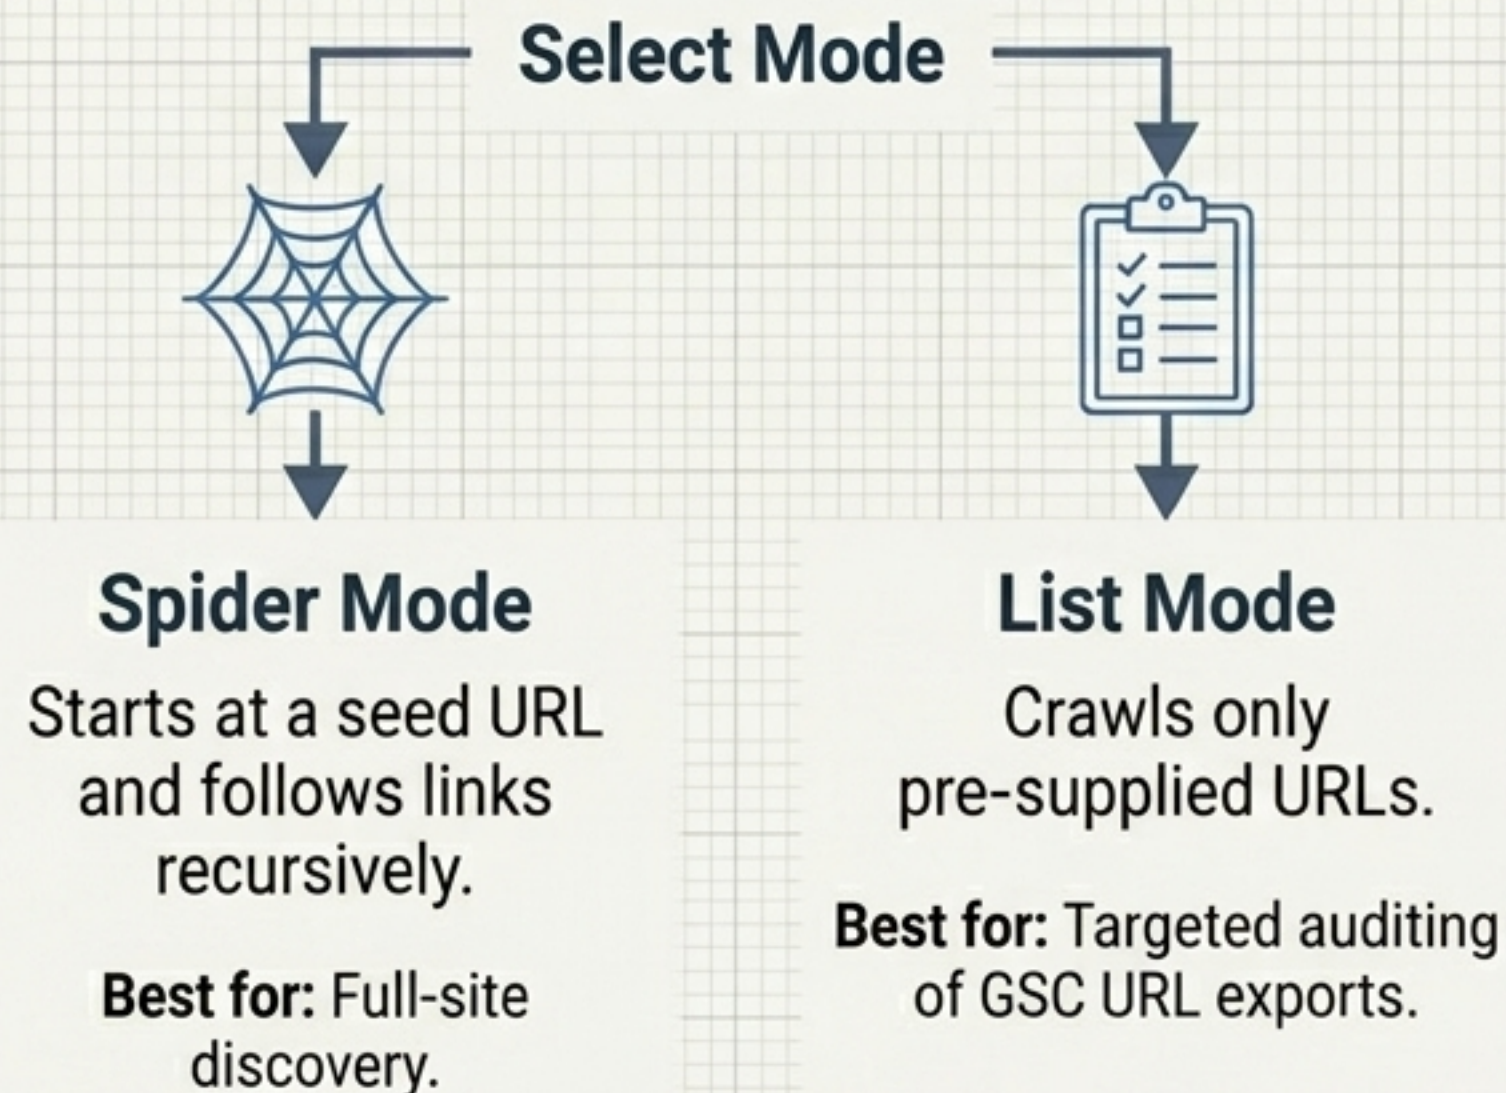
Select Mode

Spider Mode

Starts at a seed URL and follows links recursively.

**Best for:** Full-site discovery.

List Mode

Crawls only pre-supplied URLs.

**Best for:** Targeted auditing of GSC URL exports.